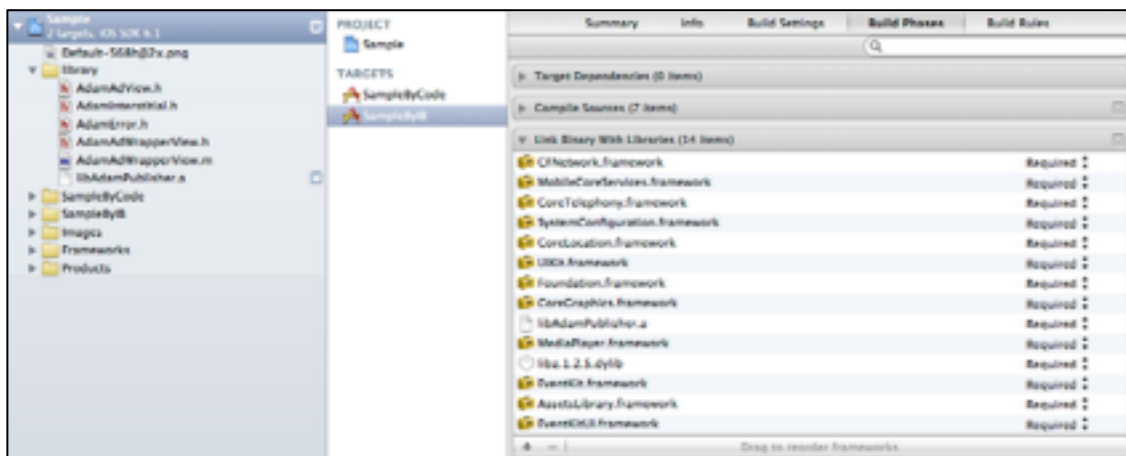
Sample
2 targets, iOS SDK 6.1
Default-568h@2x.png
library
AdamAdView.h
AdamInterstitial.h
AdamError.h
AdamAdWrapperView.h
AdamAdWrapperView.m
libAdamPublisher.a
SampleByCode
SampleByIB
Images
Frameworks
Products

PROJECT
Sample
TARGETS
SampleByCode
SampleByIB

Summary
Info
Build Settings
Build Phases
Build Rules

Target Dependencies (0 items)
Compile Sources (7 items)
Link Binary With Libraries (14 items)

| | |
|---|---|
| CFNetwork.framework | Required |
| MobileCoreServices.framework | Required |
| CoreTelephony.framework | Required |
| SystemConfiguration.framework | Required |
| CoreLocation.framework | Required |
| UIKit.framework | Required |
| Foundation.framework | Required |
| CoreGraphics.framework | Required |
| libAdamPublisher.a | Required |
| MediaPlayer.framework | Required |
| libz.1.2.5.dylib | Required |
| EventKit.framework | Required |
| AssetsLibrary.framework | Required |
| EventKitUI.framework | Required |

+ −
Drag to reorder frameworks